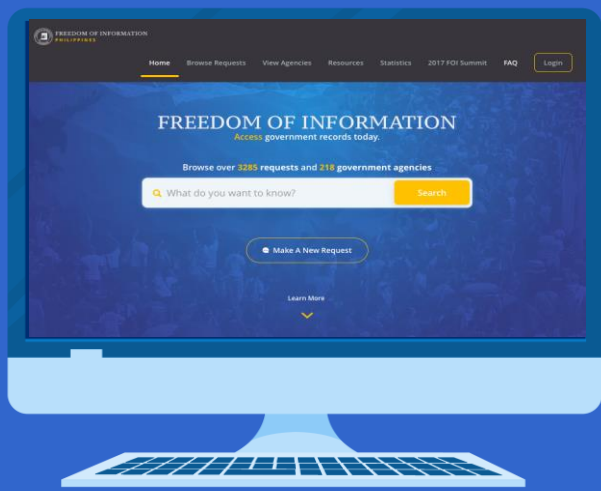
FREEDOM OF INFORMATION
PHILIPPINES

Home Browse Requests View Agencies Resources Statistics 2017 FOI Summit FAQ Login

FREEDOM OF INFORMATION
Access government records today.

Browse over 3285 requests and 218 government agencies

What do you want to know? Search

Make A New Request

Learn More